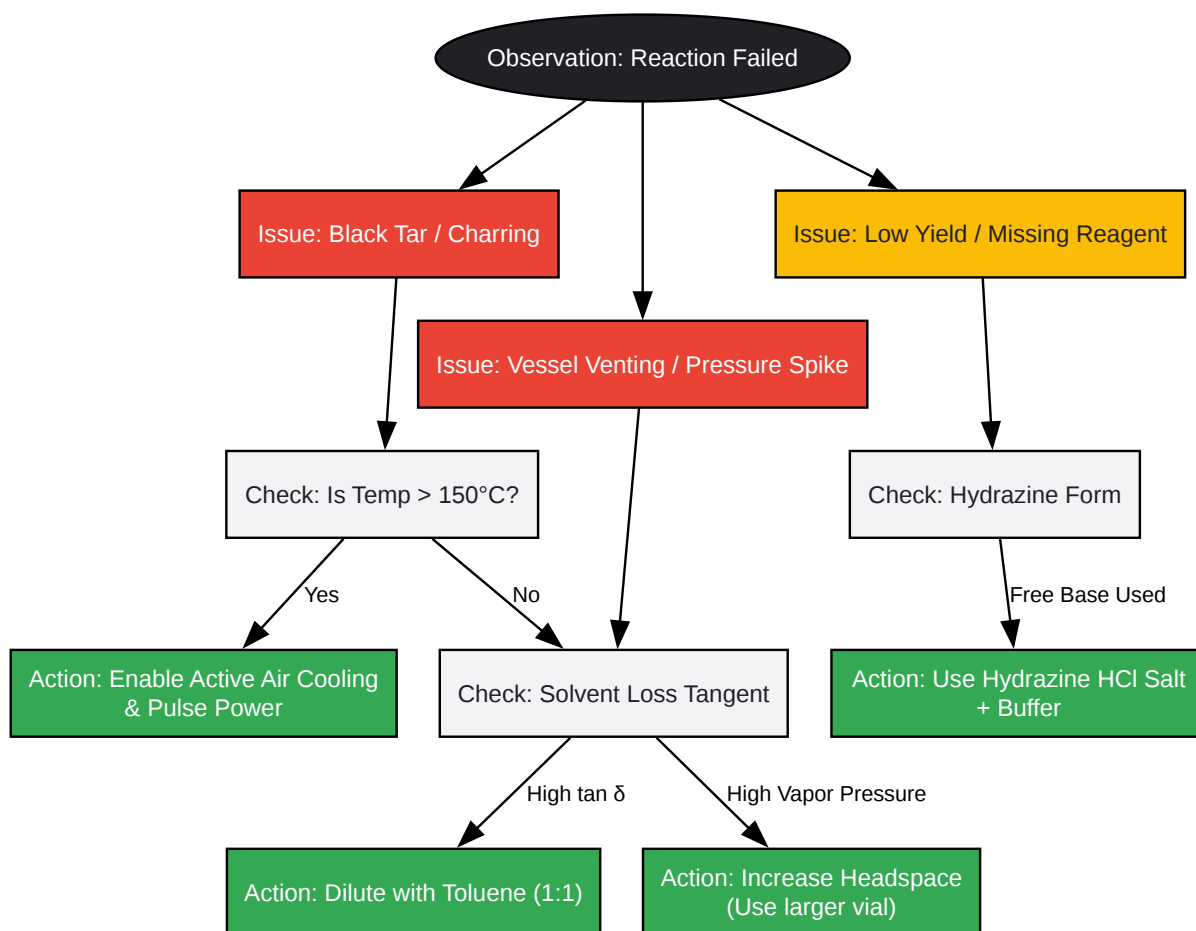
Observation: Reaction Failed

Issue: Black Tar / Charring

Issue: Low Yield / Missing Reagent

Issue: Vessel Venting / Pressure Spike

Check: Is Temp > 150°C?

Check: Hydrazine Form

Yes

No

Free Base Used

Action: Enable Active Air Cooling & Pulse Power

Check: Solvent Loss Tangent

Action: Use Hydrazine HCl Salt + Buffer

High tan δ

High Vapor Pressure

Action: Dilute with Toluene (1:1)

Action: Increase Headspace (Use larger vial)